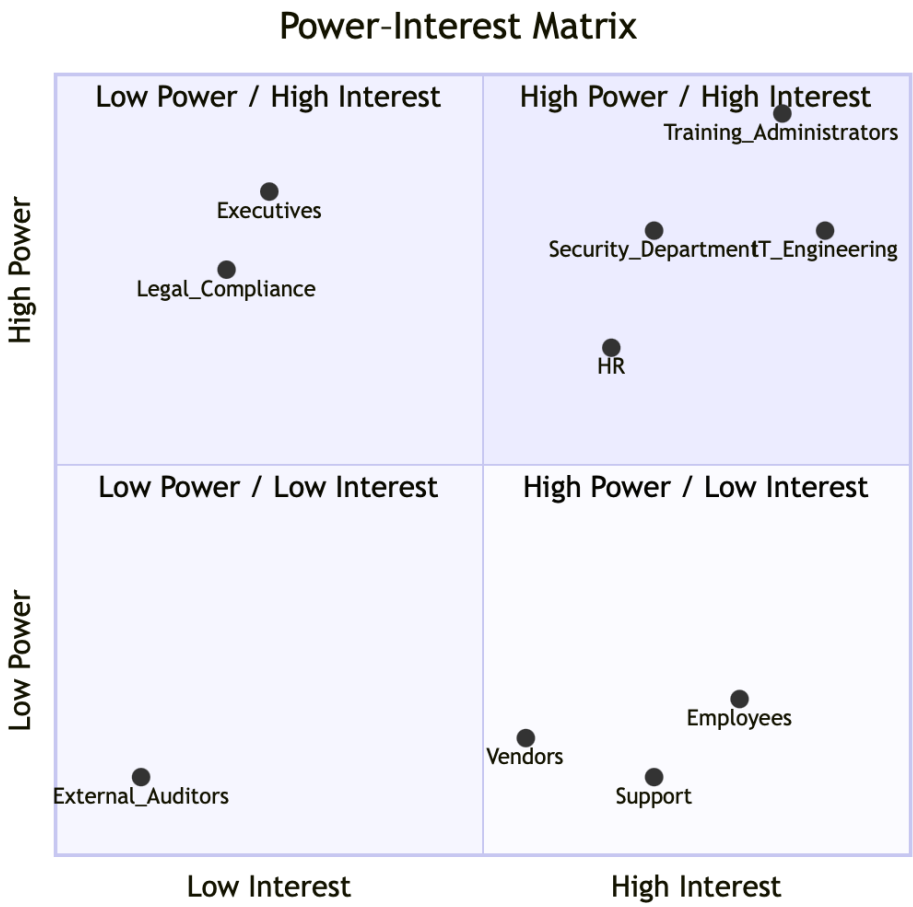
Power-Interest Matrix

Low Power / High Interest

High Power / High Interest

Training_Administrators

Executives

Security_DepartmentIT_Engineering

Legal_Compliance

HR

High Power

Low Power / Low Interest

High Power / Low Interest

Low Power

Employees

Vendors

External_Auditors

Support

Low Interest

High Interest